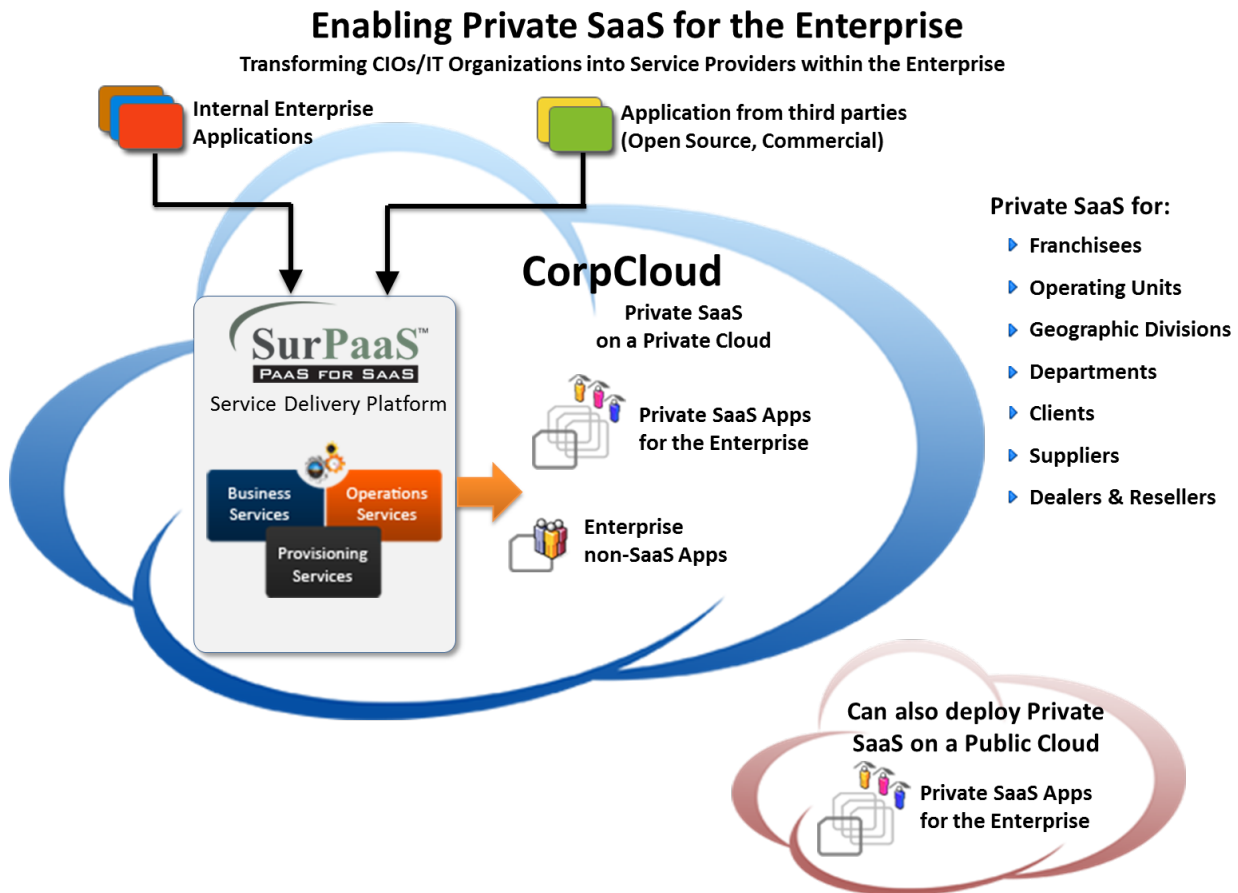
Enabling Private SaaS for the Enterprise
Transforming CIOs/IT Organizations into Service Providers within the Enterprise

Internal Enterprise Applications

Application from third parties (Open Source, Commercial)

Private SaaS for:
Franchisees
Operating Units
Geographic Divisions
Departments
Clients
Suppliers
Dealers & Resellers

CorpCloud
Private SaaS on a Private Cloud

SurPaaS™
PAAS FOR SAAS
Service Delivery Platform

Business Services
Operations Services
Provisioning Services

Private SaaS Apps for the Enterprise

Enterprise non-SaaS Apps

Can also deploy Private SaaS on a Public Cloud
Private SaaS Apps for the Enterprise